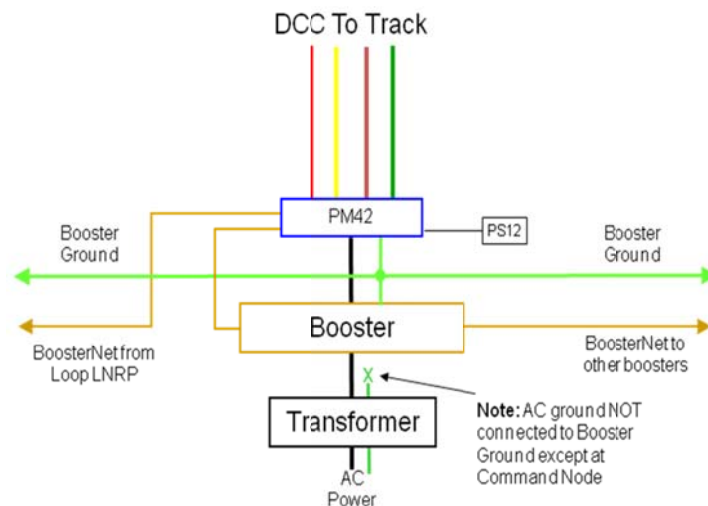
DCC To Track

PM42

PS12

Booster Ground

Booster Ground

Booster

BoosterNet from Loop LNRP

BoosterNet to other boosters

X

Transformer

Note: AC ground NOT connected to Booster Ground except at Command Node

AC Power